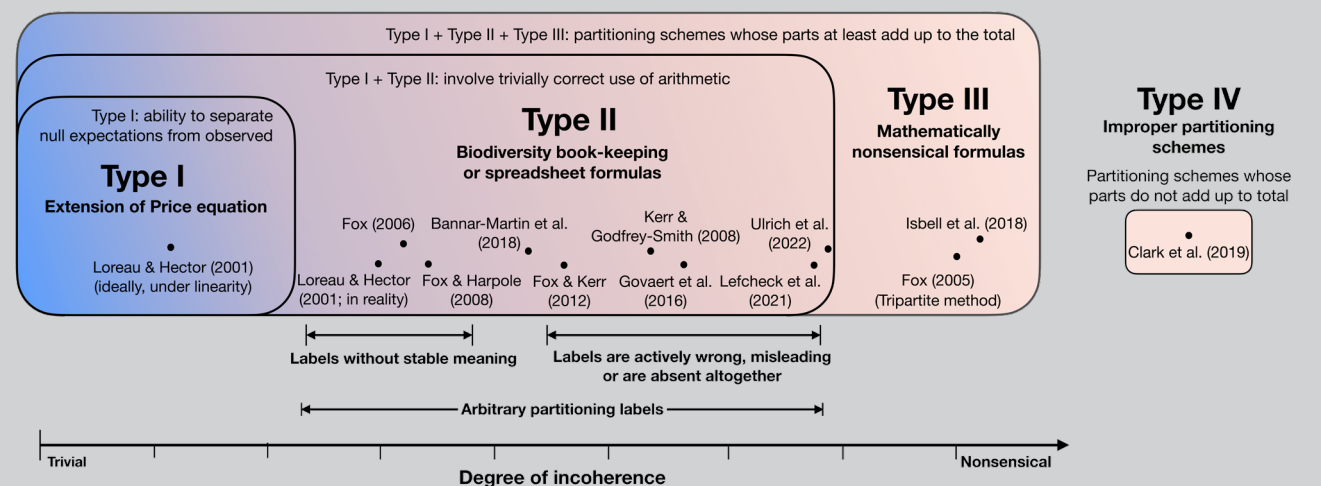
Type I + Type II + Type III: partitioning schemes whose parts at least add up to the total

Type I + Type II: involve trivially correct use of arithmetic

Type I: ability to separate null expectations from observed

Type I
Extension of Price equation

Loreau & Hector (2001) (ideally, under linearity)

Type II
Biodiversity book-keeping or spreadsheet formulas

Fox (2006)
Loreau & Hector (2001; in reality)
Fox & Harpole (2008)
Bannar-Martin et al. (2018)
Fox & Kerr (2012)
Kerr & Godfrey-Smith (2008)
Govaert et al. (2016)
Ulrich et al. (2022)
Lefcheck et al. (2021)

Type III
Mathematically nonsensical formulas

Isbell et al. (2018)
Fox (2005) (Tripartite method)

Type IV
Improper partitioning schemes

Partitioning schemes whose parts do not add up to total

Clark et al. (2019)

Labels without stable meaning

Labels are actively wrong, misleading or are absent altogether

Arbitrary partitioning labels

Trivial
Nonsensical
Degree of incoherence